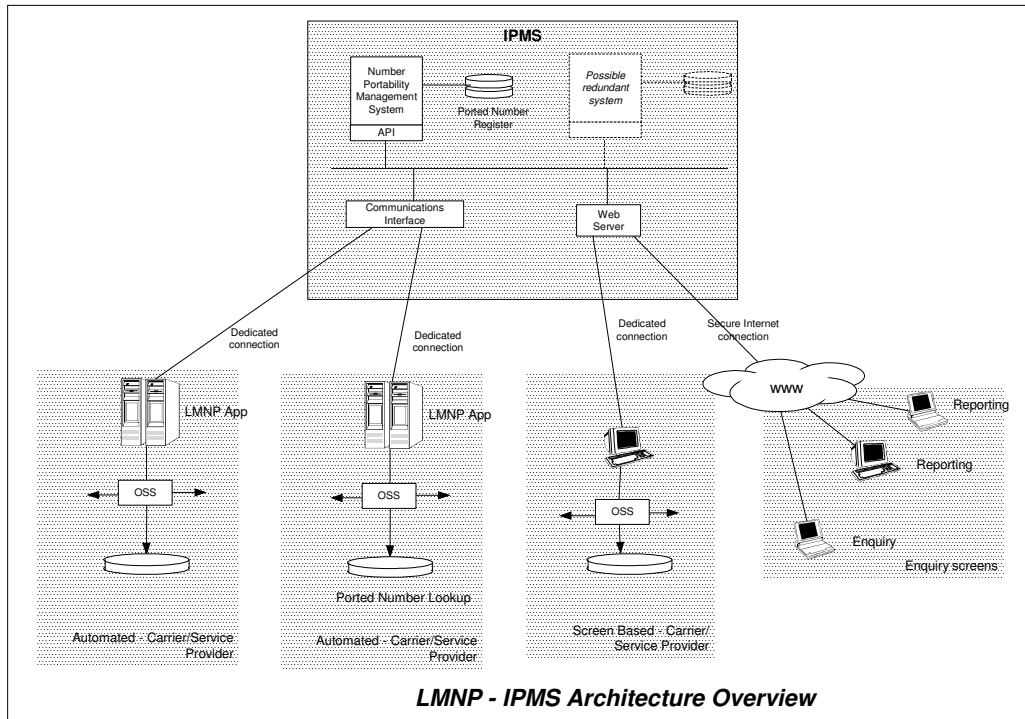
IPMS

Number Portability Management System

API

Ported Number Register

Possible redundant system

Communications Interface

Web Server

Dedicated connection

Dedicated connection

Dedicated connection

Secure Internet connection

LMNP App

LMNP App

WWW

Reporting

Reporting

Enquiry

Enquiry screens

OSS

OSS

OSS

Ported Number Lookup

Automated - Carrier/Service Provider

Automated - Carrier/Service Provider

Screen Based - Carrier/ Service Provider

LMNP - IPMS Architecture Overview